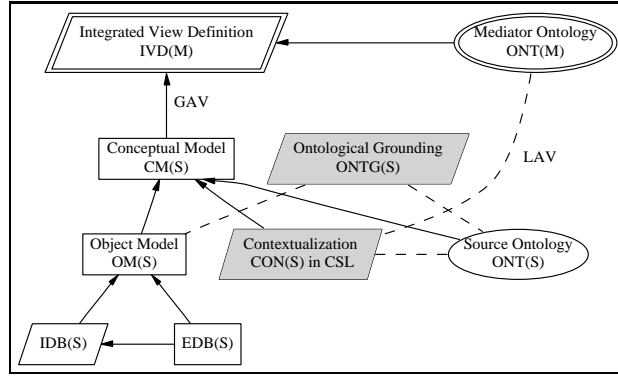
Integrated View Definition
IVD(M)

Mediator Ontology
ONT(M)

GAV

LAV

Conceptual Model
CM(S)

Ontological Grounding
ONTG(S)

Object Model
OM(S)

Contextualization
CON(S) in CSL

Source Ontology
ONT(S)

IDB(S)

EDB(S)